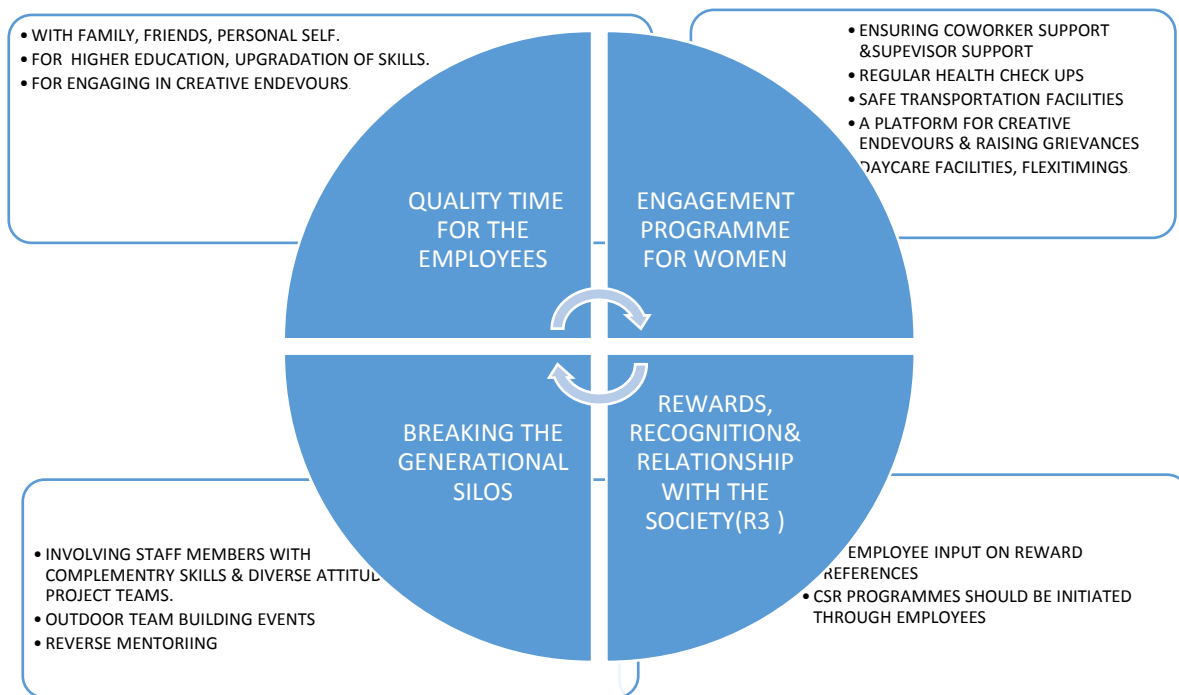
• WITH FAMILY, FRIENDS, PERSONAL SELF.
• FOR HIGHER EDUCATION, UPGRADATION OF SKILLS.
• FOR ENGAGING IN CREATIVE ENDEVOURS.

• ENSURING COWORKER SUPPORT &SUPEVISOR SUPPORT
• REGULAR HEALTH CHECK UPS
• SAFE TRANSPORTATION FACILITIES
• A PLATFORM FOR CREATIVE ENDEVOURS & RAISING GRIEVANCES
DAYCARE FACILITIES, FLEXITIMINGS.

QUALITY TIME FOR THE EMPLOYEES

ENGAGEMENT PROGRAMME FOR WOMEN

BREAKING THE GENERATIONAL SILOS

REWARDS, RECOGNITION& RELATIONSHIP WITH THE SOCIETY(R3 )

• INVOLVING STAFF MEMBERS WITH COMPLEMENTRY SKILLS & DIVERSE ATTITU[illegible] PROJECT TEAMS.
• OUTDOOR TEAM BUILDING EVENTS
• REVERSE MENTORIING

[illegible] EMPLOYEE INPUT ON REWARD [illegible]REFERENCES
• CSR PROGRAMMES SHOULD BE INITIATED THROUGH EMPLOYEES